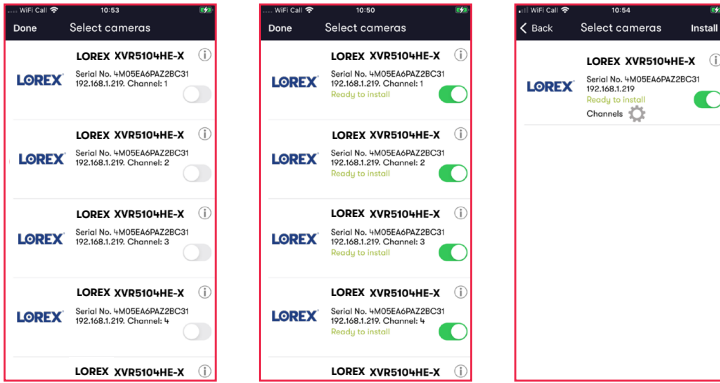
..... WiFi Call 10:53

Done Select cameras

LOREX

LOREX XVR5104HE-X

Serial No. 4M05EA6PAZ2BC31
192.168.1.219. Channel: 1

LOREX

LOREX XVR5104HE-X

Serial No. 4M05EA6PAZ2BC31
192.168.1.219. Channel: 2

LOREX

LOREX XVR5104HE-X

Serial No. 4M05EA6PAZ2BC31
192.168.1.219. Channel: 3

LOREX

LOREX XVR5104HE-X

Serial No. 4M05EA6PAZ2BC31
192.168.1.219. Channel: 4

LOREX XVR5104HE-X

..... WiFi Call 10:50

Done Select cameras

LOREX

LOREX XVR5104HE-X

Serial No. 4M05EA6PAZ2BC31
192.168.1.219. Channel: 1
Ready to install

LOREX

LOREX XVR5104HE-X

Serial No. 4M05EA6PAZ2BC31
192.168.1.219. Channel: 2
Ready to install

LOREX

LOREX XVR5104HE-X

Serial No. 4M05EA6PAZ2BC31
192.168.1.219. Channel: 3
Ready to install

LOREX

LOREX XVR5104HE-X

Serial No. 4M05EA6PAZ2BC31
192.168.1.219. Channel: 4
Ready to install

LOREX XVR5104HE-X

..... WiFi Call 10:54

Back Select cameras Install

LOREX

LOREX XVR5104HE-X

Serial No. 4M05EA6PAZ2BC31
192.168.1.219
Ready to install
Channels